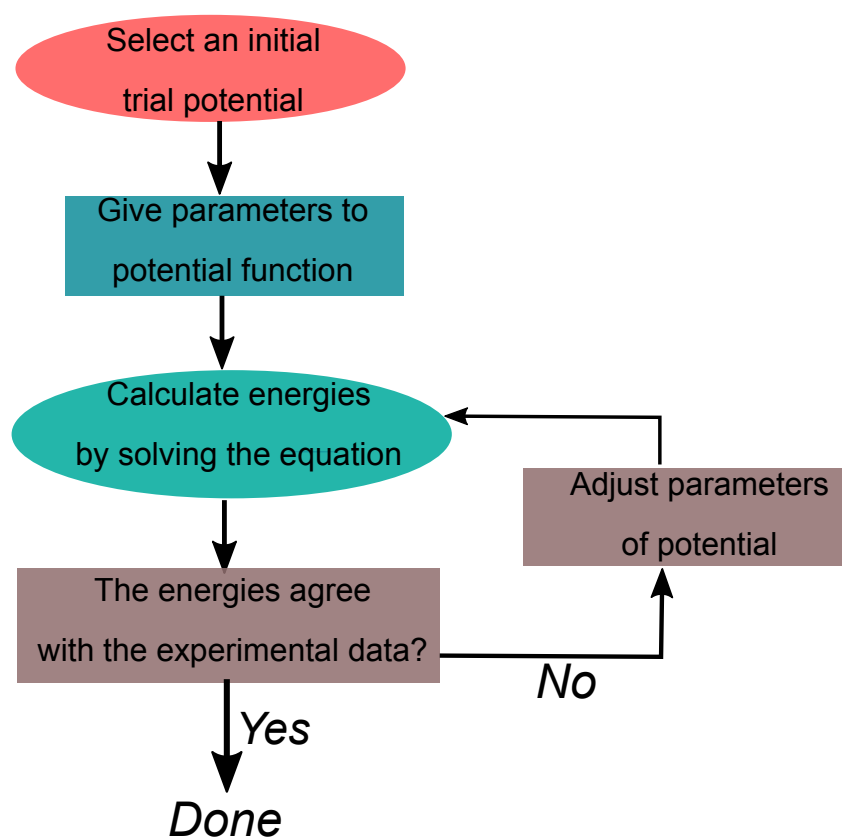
Select an initial trial potential

Give parameters to potential function

Calculate energies by solving the equation

Adjust parameters of potential

The energies agree with the experimental data?

No

Yes

Done